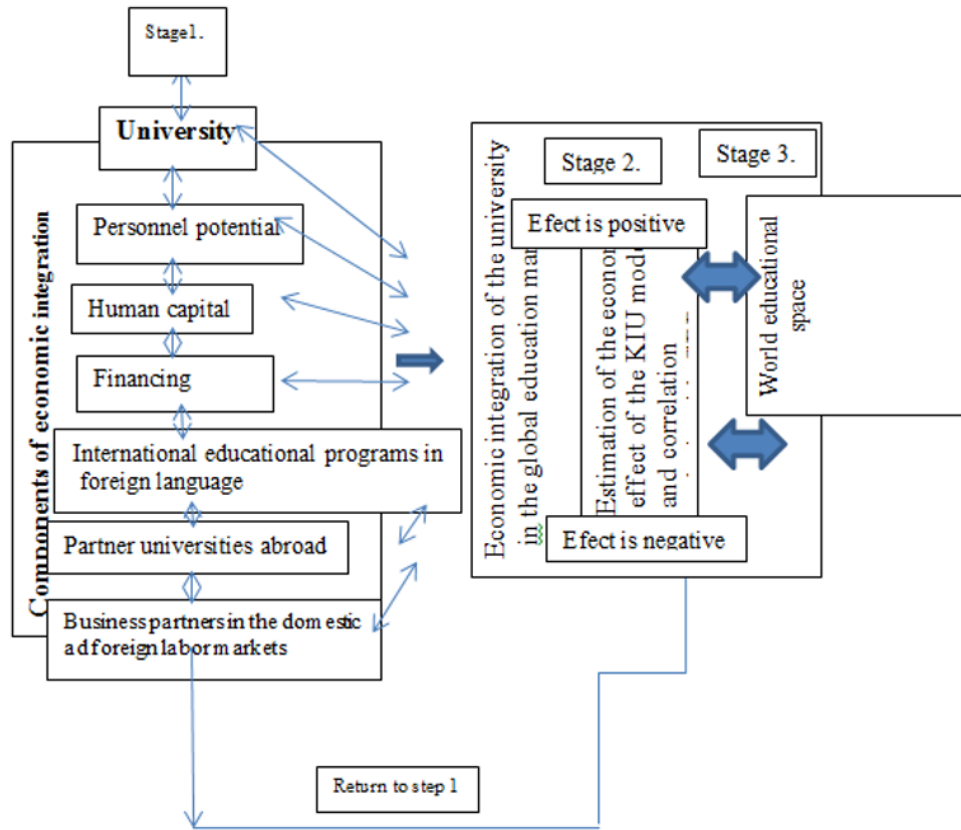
Stage1.

University

Components of economic integration

Personnel potential

Human capital

Financing

International educational programs in foreign language

Partner universities abroad

Business partners in the dom estic ad foreign labor m arkets

Economic integration of the university in the global education ma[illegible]

Stage 2.

Stage 3.

Efect is positive

Estimation of the econo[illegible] effect of the KIU mod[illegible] and correlation

World educational space

Efect is negative

Return to step 1